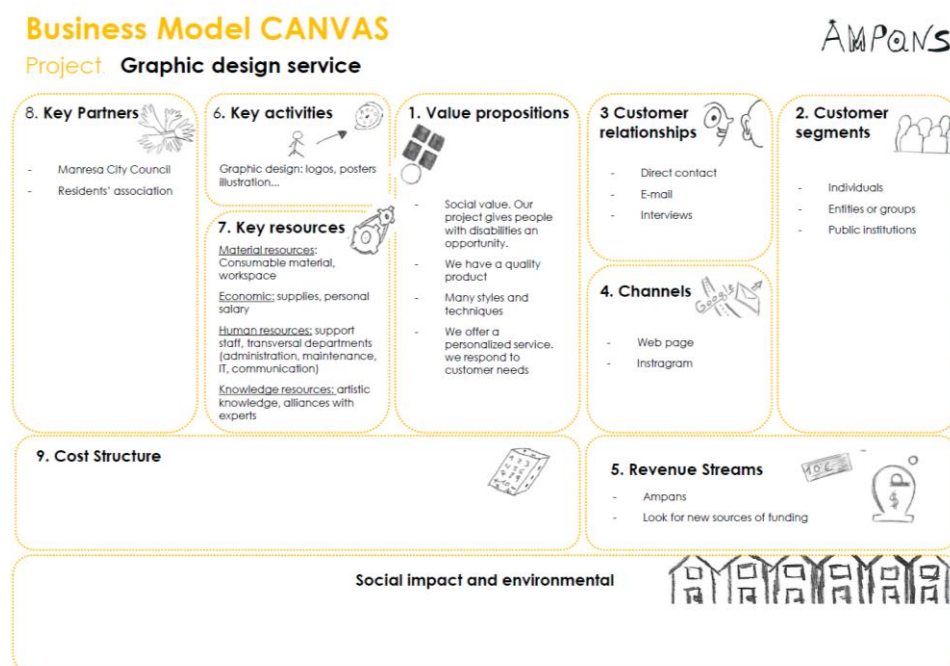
Business Model CANVAS

Project. Graphic design service

AMPANS

8. Key Partners

- Manresa City Council
- Residents' association

6. Key activities

Graphic design: logos, posters illustration...

7. Key resources

Material resources: Consumable material, workspace

Economic: supplies, personal salary

Human resources: support staff, transversal departments (administration, maintenance, IT, communication)

Knowledge resources: artistic knowledge, alliances with experts

1. Value propositions

- Social value. Our project gives people with disabilities an opportunity.
- We have a quality product
- Many styles and techniques
- We offer a personalized service. we respond to customer needs

3 Customer relationships

- Direct contact
- E-mail
- Interviews

4. Channels

- Web page
- Instragram

2. Customer segments

- Individuals
- Entities or groups
- Public institutions

9. Cost Structure

5. Revenue Streams

- Ampans
- Look for new sources of funding

Social impact and environmental